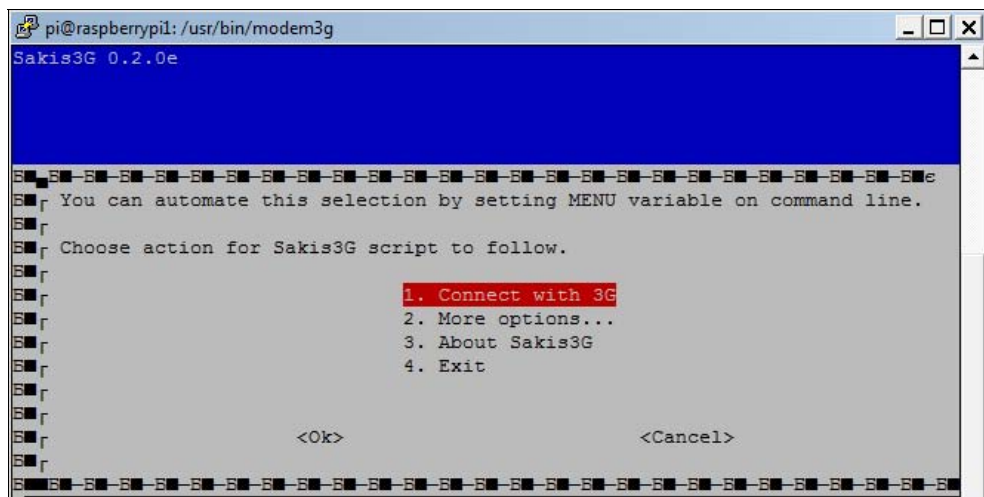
pi@raspberrypi1: /usr/bin/modem3g

Sakis3G 0.2.0e

You can automate this selection by setting MENU variable on command line.

Choose action for Sakis3G script to follow.

1. Connect with 3G
2. More options...
3. About Sakis3G
4. Exit

<Ok> <Cancel>